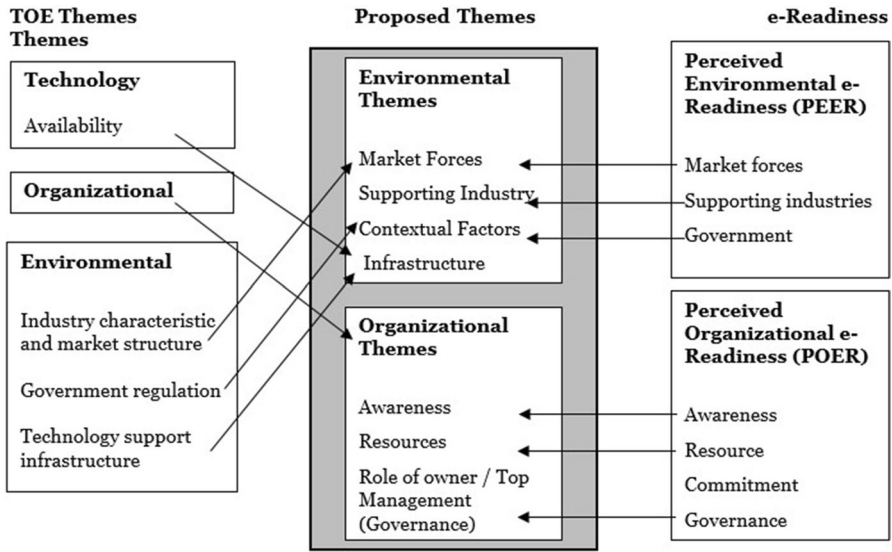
TOE Themes Themes

Proposed Themes

e-Readiness

Technology

Availability

Organizational

Environmental

Industry characteristic and market structure

Government regulation

Technology support infrastructure

Environmental Themes

Market Forces

Supporting Industry

Contextual Factors

Infrastructure

Organizational Themes

Awareness

Resources

Role of owner / Top Management (Governance)

Perceived Environmental e-Readiness (PEER)

Market forces

Supporting industries

Government

Perceived Organizational e-Readiness (POER)

Awareness

Resource

Commitment

Governance